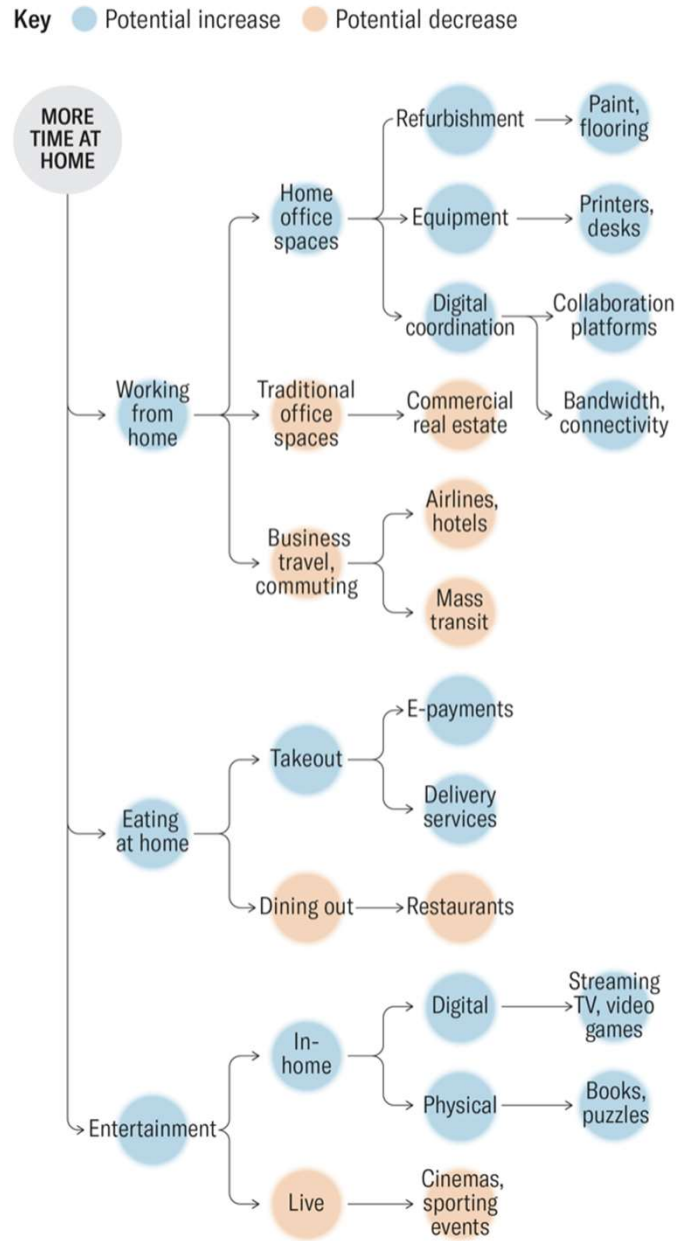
Key Potential increase Potential decrease

MORE TIME AT HOME

Working from home

Home office spaces

Refurbishment

Paint, flooring

Equipment

Printers, desks

Digital coordination

Collaboration platforms

Bandwidth, connectivity

Traditional office spaces

Commercial real estate

Business travel, commuting

Airlines, hotels

Mass transit

Eating at home

Takeout

E-payments

Delivery services

Dining out

Restaurants

Entertainment

In-home

Digital

Streaming TV, video games

Physical

Books, puzzles

Live

Cinemas, sporting events